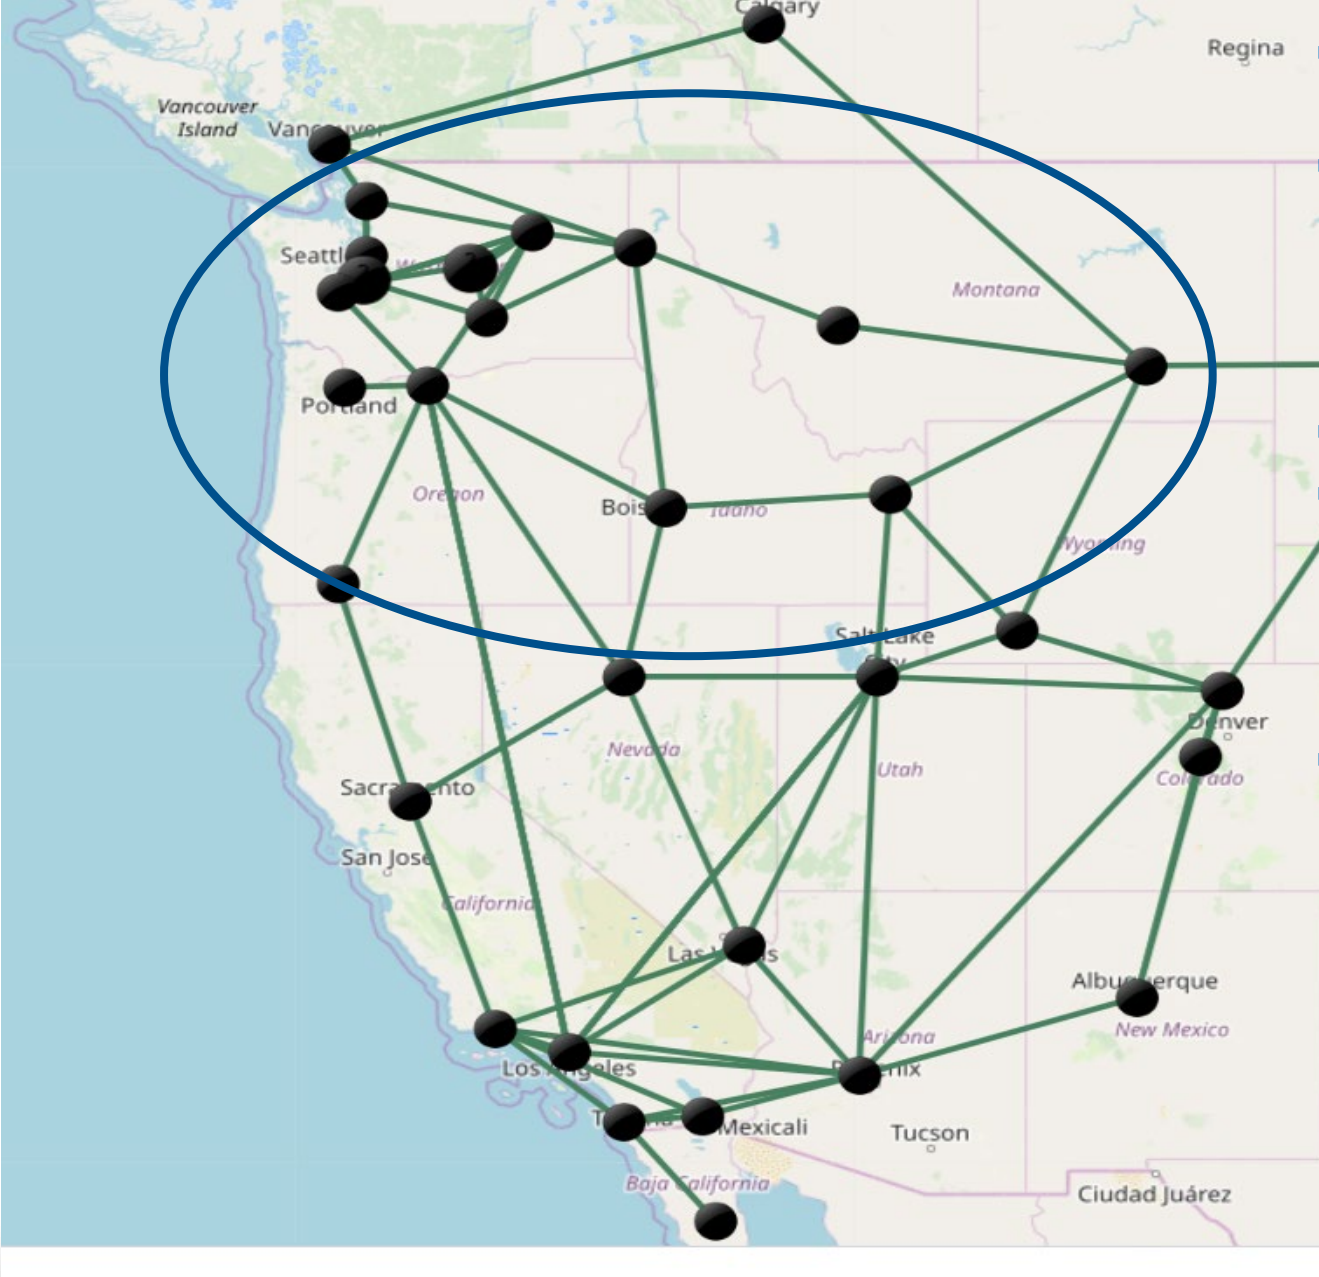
Calgary
Regina
Vancouver Island
Vancouver
Seattle
Montana
Portland
Oregon
Boise
Idaho
Wyoming
Salt Lake City
Denver
Nevada
Utah
Colorado
Sacramento
San Jose
California
Las Vegas
Albuquerque
New Mexico
Arizona
Los Angeles
Phoenix
Tijuana
Mexicali
Tucson
Baja California
Ciudad Juárez